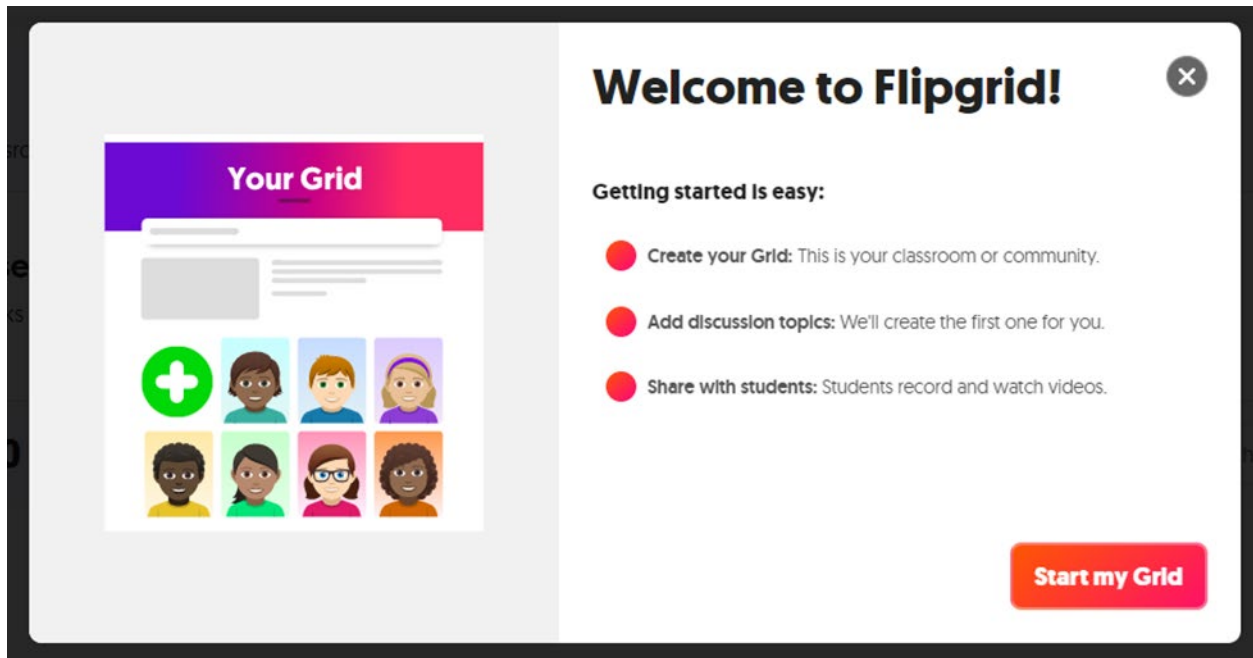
Your Grid

Welcome to Flipgrid!

Getting started is easy:

Create your Grid: This is your classroom or community.

Add discussion topics: We'll create the first one for you.

Share with students: Students record and watch videos.

Start my Grid